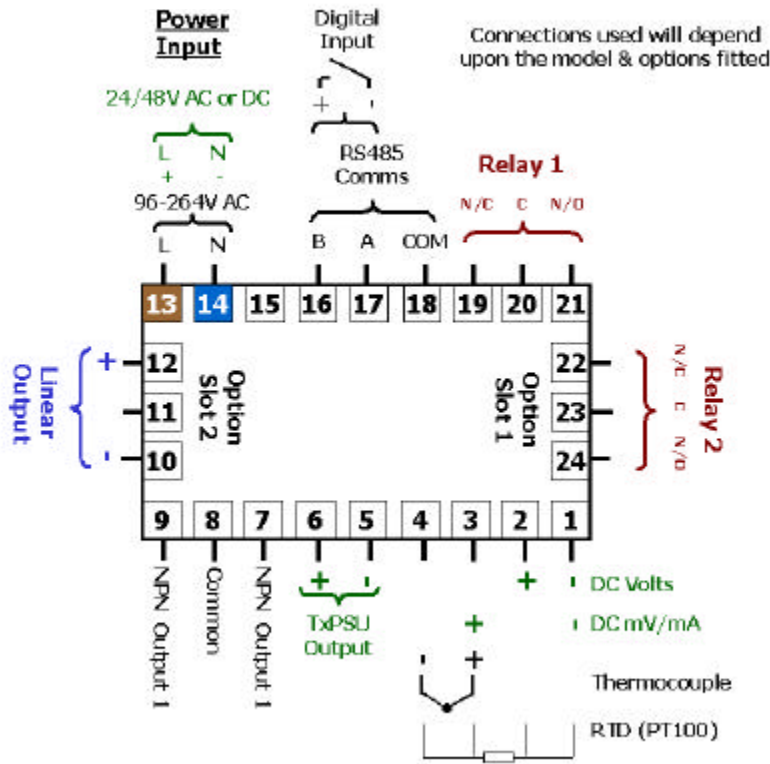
Power Input

Digital Input

Connections used will depend upon the model & options fitted

24/48V AC or DC

L N
+ -

+ -

RS485 Comms

Relay 1

96-264V AC

L N

B A COM

N/C C N/O

13 14 15 16 17 18 19 20 21

+ 12

Linear Output

11

- 10

Option Slot 2

Option Slot 1

22

23

24

N/C C N/O

Relay 2

9 8 7 6 5 4 3 2 1

NPN Output 1

Common

NPN Output 1

+ -

TxPSU Output

+ - DC Volts

+ - DC mV/mA

- +

Thermocouple

RTD (PT100)